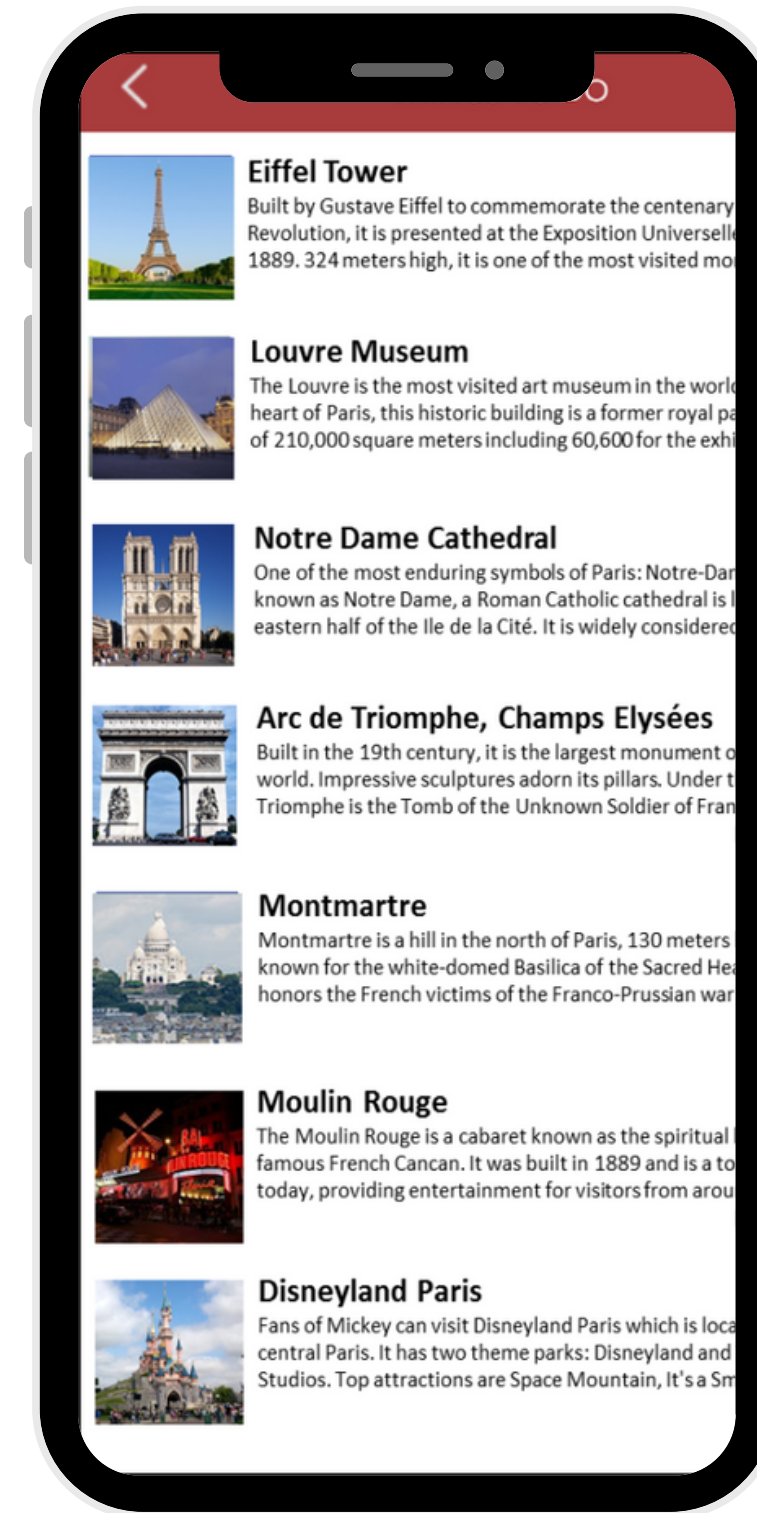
Eiffel Tower
Built by Gustave Eiffel to commemorate the centenary Revolution, it is presented at the Exposition Universelle 1889. 324 meters high, it is one of the most visited mo

Louvre Museum
The Louvre is the most visited art museum in the world heart of Paris, this historic building is a former royal pa of 210,000 square meters including 60,600 for the exhi

Notre Dame Cathedral
One of the most enduring symbols of Paris: Notre-Dar known as Notre Dame, a Roman Catholic cathedral is l eastern half of the Ile de la Cité. It is widely considered

Arc de Triomphe, Champs Elysées
Built in the 19th century, it is the largest monument o world. Impressive sculptures adorn its pillars. Under t Triomphe is the Tomb of the Unknown Soldier of Fran

Montmartre
Montmartre is a hill in the north of Paris, 130 meters known for the white-domed Basilica of the Sacred Hea honors the French victims of the Franco-Prussian war

Moulin Rouge
The Moulin Rouge is a cabaret known as the spiritual famous French Cancan. It was built in 1889 and is a to today, providing entertainment for visitors from arou

Disneyland Paris
Fans of Mickey can visit Disneyland Paris which is loca central Paris. It has two theme parks: Disneyland and Studios. Top attractions are Space Mountain, It's a Sm